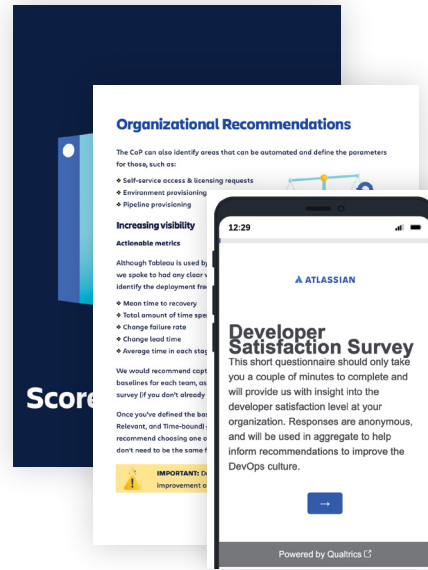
Score

Organizational Recommendations

The CoP can also identify areas that can be automated and define the parameters for those, such as:

❖ Self-service access & licensing requests
❖ Environment provisioning
❖ Pipeline provisioning

Increasing visibility

Actionable metrics

Although Tableau is used by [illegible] we spoke to had any clear v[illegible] identify the deployment fre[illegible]

❖ Mean time to recovery
❖ Total amount of time spe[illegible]
❖ Change failure rate
❖ Change lead time
❖ Average time in each stag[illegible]

We would recommend capt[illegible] baselines for each team, as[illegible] survey (if you don't already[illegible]

Once you've defined the bas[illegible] Relevant, and Time-bound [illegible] recommend choosing one o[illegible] don't need to be the same f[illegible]

IMPORTANT: D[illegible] improvement o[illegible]

12:29

ATLASSIAN

Developer Satisfaction Survey

This short questionnaire should only take you a couple of minutes to complete and will provide us with insight into the developer satisfaction level at your organization. Responses are anonymous, and will be used in aggregate to help inform recommendations to improve the DevOps culture.

→

Powered by Qualtrics